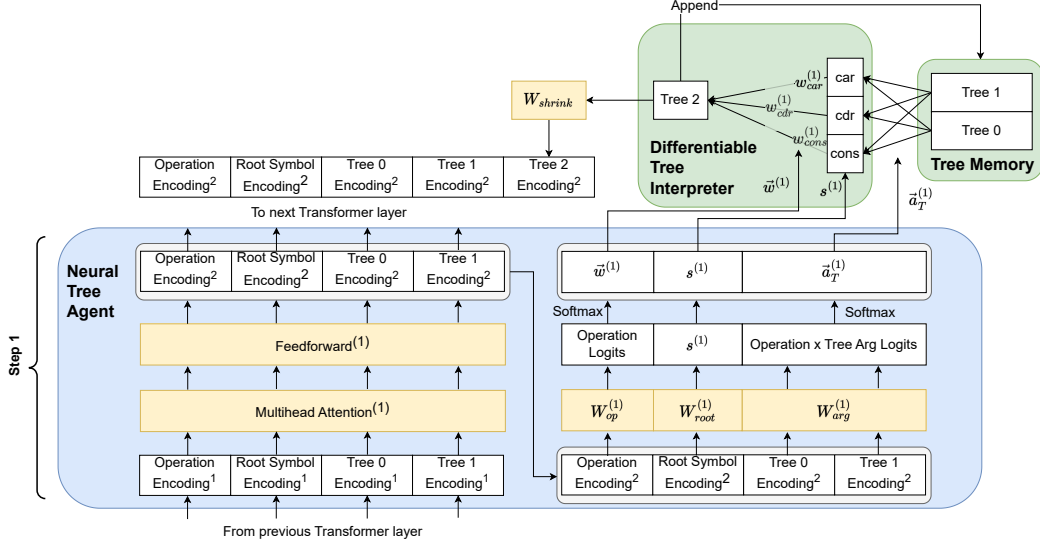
Append

Tree 2

$w_{car}^{(1)}$

$w_{cdr}^{(1)}$

$w_{cons}^{(1)}$

car

cdr

cons

Tree 1

Tree 0

Differentiable Tree Interpreter

Tree Memory

$\vec{w}^{(1)}$

$s^{(1)}$

$\vec{a}_T^{(1)}$

$W_{shrink}$

| Operation Encoding$^2$ | Root Symbol Encoding$^2$ | Tree 0 Encoding$^2$ | Tree 1 Encoding$^2$ | Tree 2 Encoding$^2$ |
|---|---|---|---|---|

To next Transformer layer

Step 1

Neural Tree Agent

| Operation Encoding$^2$ | Root Symbol Encoding$^2$ | Tree 0 Encoding$^2$ | Tree 1 Encoding$^2$ |
|---|---|---|---|

Feedforward$^{(1)}$

Multihead Attention$^{(1)}$

| Operation Encoding$^1$ | Root Symbol Encoding$^1$ | Tree 0 Encoding$^1$ | Tree 1 Encoding$^1$ |
|---|---|---|---|

From previous Transformer layer

| $\vec{w}^{(1)}$ | $s^{(1)}$ | $\vec{a}_T^{(1)}$ |
|---|---|---|

Softmax

Softmax

| Operation Logits | $s^{(1)}$ | Operation x Tree Arg Logits |
|---|---|---|

| $W_{op}^{(1)}$ | $W_{root}^{(1)}$ | $W_{arg}^{(1)}$ |
|---|---|---|

| Operation Encoding$^2$ | Root Symbol Encoding$^2$ | Tree 0 Encoding$^2$ | Tree 1 Encoding$^2$ |
|---|---|---|---|